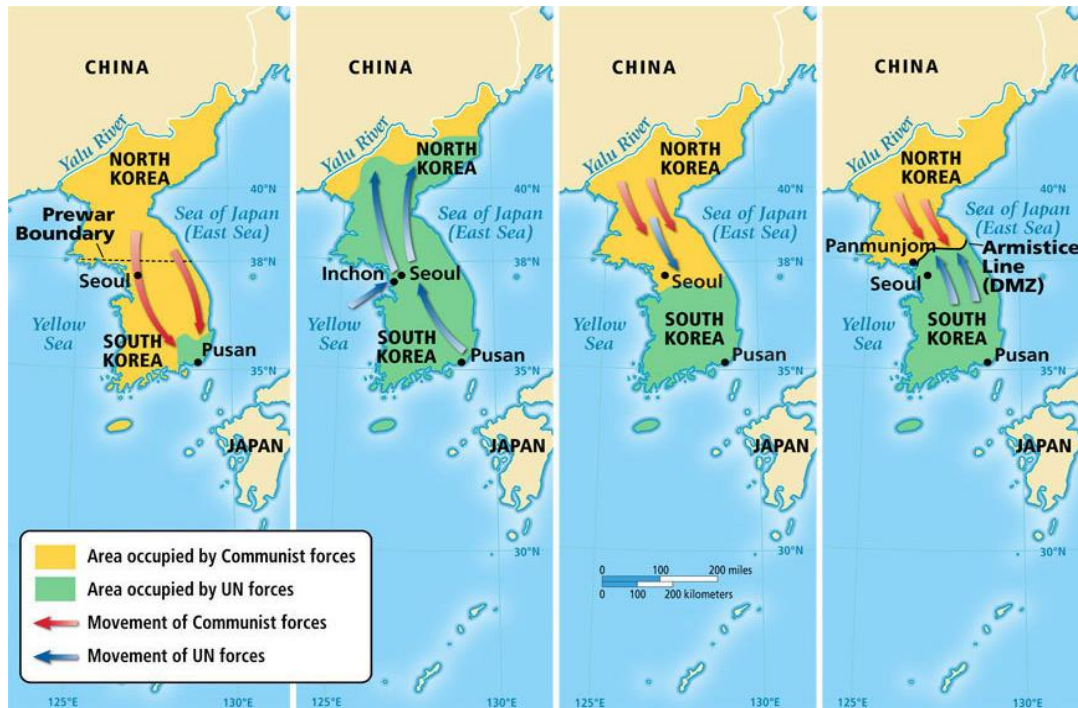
CHINA
Yalu River
NORTH KOREA
40°N
Prewar Boundary
Sea of Japan (East Sea)
38°N
Seoul
Yellow Sea
SOUTH KOREA
Pusan
35°N
JAPAN
30°N
125°E
130°E

Area occupied by Communist forces
Area occupied by UN forces
Movement of Communist forces
Movement of UN forces

CHINA
Yalu River
NORTH KOREA
40°N
Sea of Japan (East Sea)
38°N
Inchon
Seoul
Yellow Sea
SOUTH KOREA
Pusan
35°N
JAPAN
30°N
125°E
130°E

CHINA
Yalu River
NORTH KOREA
40°N
Sea of Japan (East Sea)
38°N
Seoul
Yellow Sea
SOUTH KOREA
Pusan
35°N
JAPAN
30°N
0 100 200 miles
0 100 200 kilometers
125°E
130°E

CHINA
Yalu River
NORTH KOREA
40°N
Sea of Japan (East Sea)
Panmunjom
Armistice Line (DMZ)
Seoul
Yellow Sea
SOUTH KOREA
Pusan
35°N
JAPAN
30°N
125°E
130°E